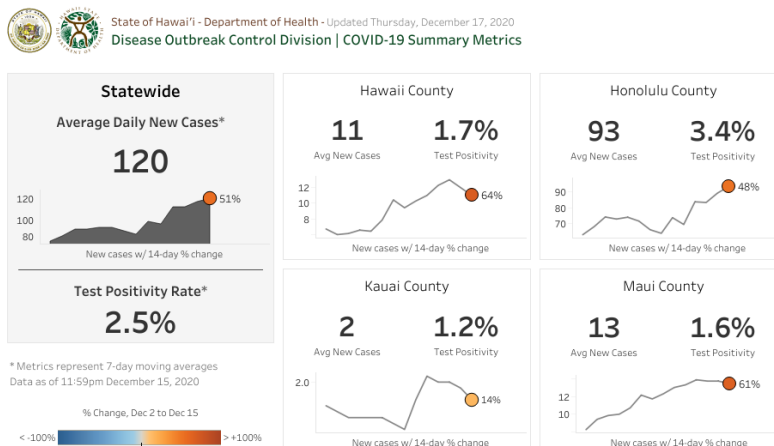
State of Hawaiʻi - Department of Health - Updated Thursday, December 17, 2020
Disease Outbreak Control Division | COVID-19 Summary Metrics

Statewide
Average Daily New Cases*
120
120
100
80
51%
New cases w/ 14-day % change

Test Positivity Rate*
2.5%

* Metrics represent 7-day moving averages
Data as of 11:59pm December 15, 2020

% Change, Dec 2 to Dec 15
< -100%
> +100%

Hawaii County
11
Avg New Cases
1.7%
Test Positivity
12
10
8
64%
New cases w/ 14-day % change

Honolulu County
93
Avg New Cases
3.4%
Test Positivity
90
80
70
48%
New cases w/ 14-day % change

Kauai County
2
Avg New Cases
1.2%
Test Positivity
2.0
14%
New cases w/ 14-day % change

Maui County
13
Avg New Cases
1.6%
Test Positivity
12
10
61%
New cases w/ 14-day % change